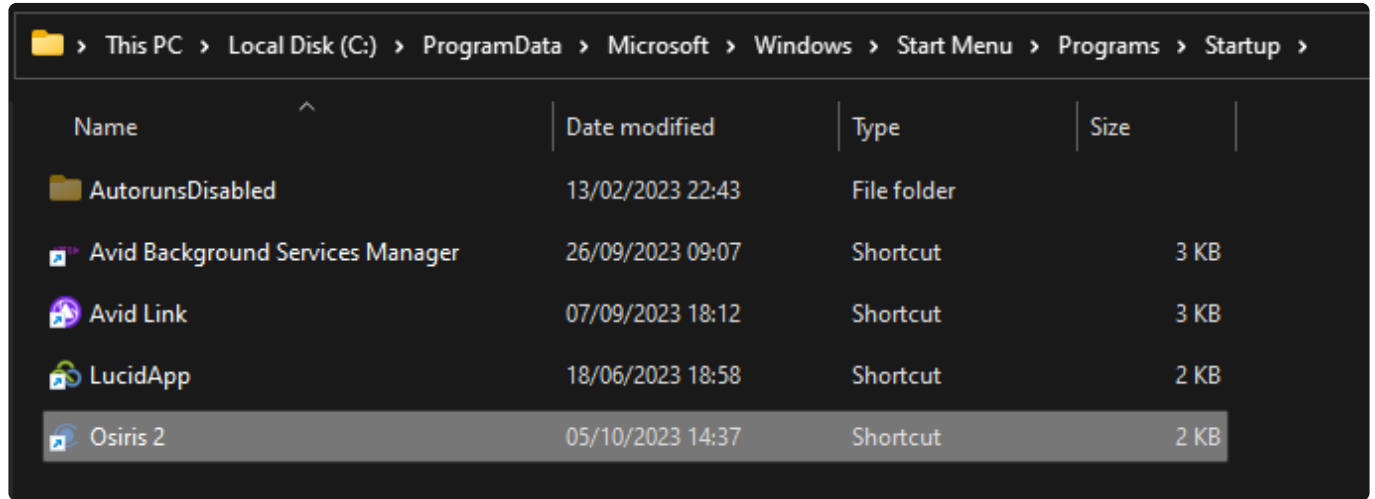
> This PC > Local Disk (C:) > ProgramData > Microsoft > Windows > Start Menu > Programs > Startup >

| Name | Date modified | Type | Size |
|---|---|---|---|
| AutorunsDisabled | 13/02/2023 22:43 | File folder | |
| Avid Background Services Manager | 26/09/2023 09:07 | Shortcut | 3 KB |
| Avid Link | 07/09/2023 18:12 | Shortcut | 3 KB |
| LucidApp | 18/06/2023 18:58 | Shortcut | 2 KB |
| Osiris 2 | 05/10/2023 14:37 | Shortcut | 2 KB |